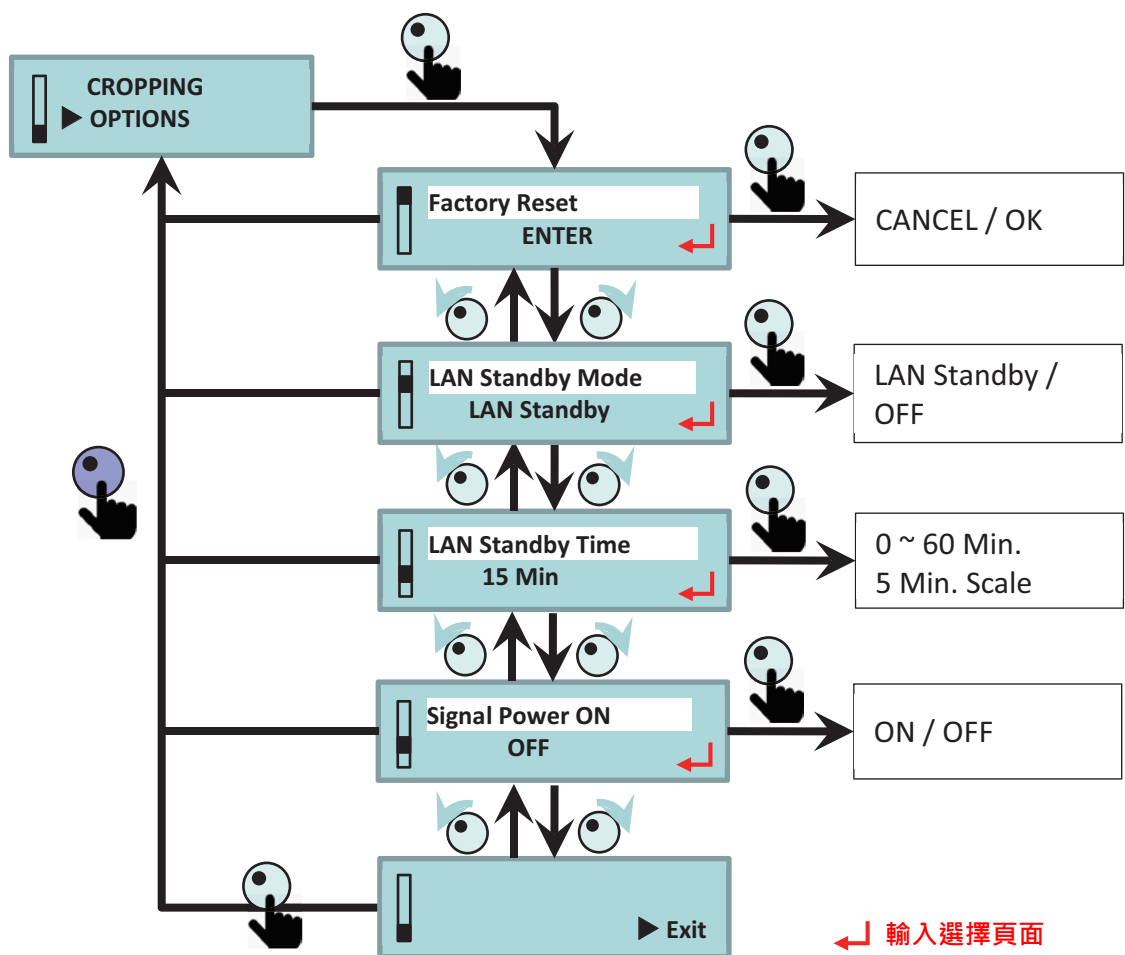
CROPPING
▶ OPTIONS

Factory Reset
ENTER

CANCEL / OK

LAN Standby Mode
LAN Standby

LAN Standby / OFF

LAN Standby Time
15 Min

0 ~ 60 Min.
5 Min. Scale

Signal Power ON
OFF

ON / OFF

▶ Exit

輸入選擇頁面